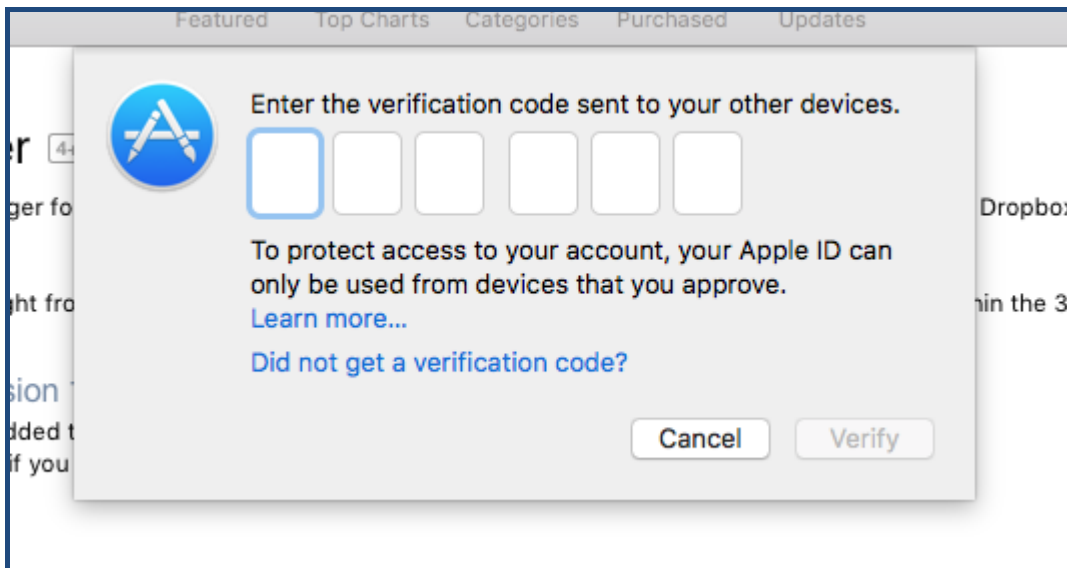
Featured Top Charts Categories Purchased Updates

er 4+

ger fo

Dropbox

ght fro

nin the 3

sion

dded t
if you

Enter the verification code sent to your other devices.

To protect access to your account, your Apple ID can only be used from devices that you approve.
Learn more...

Did not get a verification code?

Cancel Verify